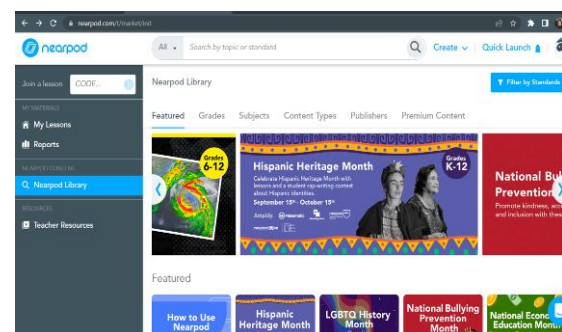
nearpod.com/t/market/list

nearpod

All Search by topic or standard

Create Quick Launch

Join a lesson CODE...

MY MATERIALS

My Lessons

Reports

NEARPOD CONTENT

Nearpod Library

RESOURCES

Teacher Resources

Nearpod Library

Filter by Standards

Featured Grades Subjects Content Types Publishers Premium Content

Grades 6-12

Hispanic Heritage Month

Celebrate Hispanic Heritage Month with lessons and a student rap-writing contest about Hispanic identities.

September 15th - October 15th

Grades K-12

National Bu
Prevention

Promote kindness, acc and inclusion with thes

Featured

How to Use Nearpod

Hispanic Heritage Month

LGBTQ History Month

National Bullying Prevention Month

National Econ Education Mont